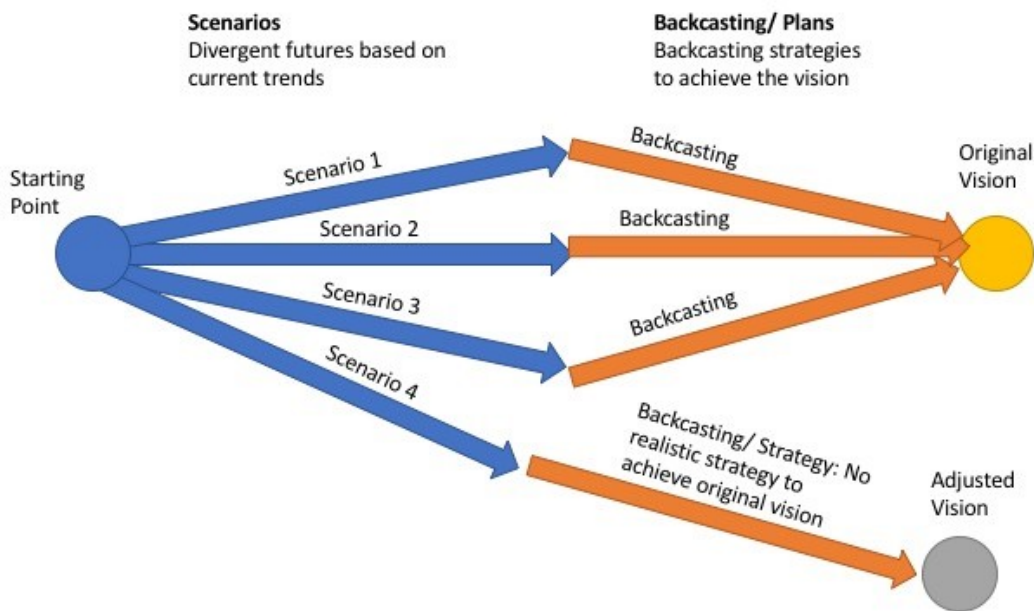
**Scenarios**
Divergent futures based on current trends

**Backcasting/ Plans**
Backcasting strategies to achieve the vision

Starting Point

Scenario 1

Scenario 2

Scenario 3

Scenario 4

Backcasting

Backcasting

Backcasting

Original Vision

Backcasting/ Strategy: No realistic strategy to achieve original vision

Adjusted Vision